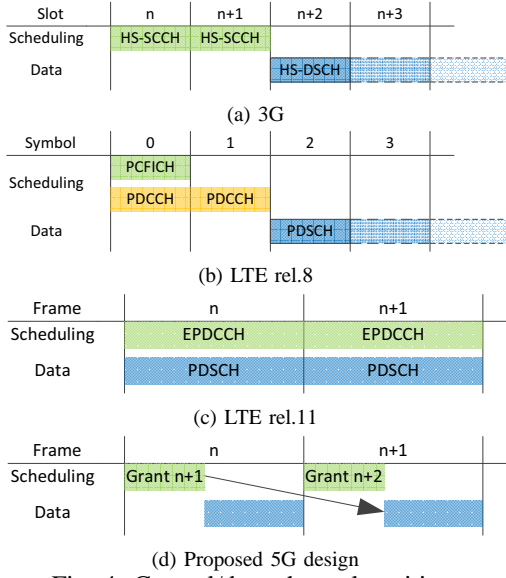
Slot | n | n+1 | n+2 | n+3
Scheduling | HS-SCCH | HS-SCCH
Data | HS-DSCH

(a) 3G

Symbol | 0 | 1 | 2 | 3
PCFICH
Scheduling
PDCCH | PDCCH
Data | PDSCH

(b) LTE rel.8

Frame | n | n+1
Scheduling | EPDCCH | EPDCCH
Data | PDSCH | PDSCH

(c) LTE rel.11

Frame | n | n+1
Scheduling | Grant n+1 | Grant n+2
Data

(d) Proposed 5G design

Fig. 4: Control/data channel positions